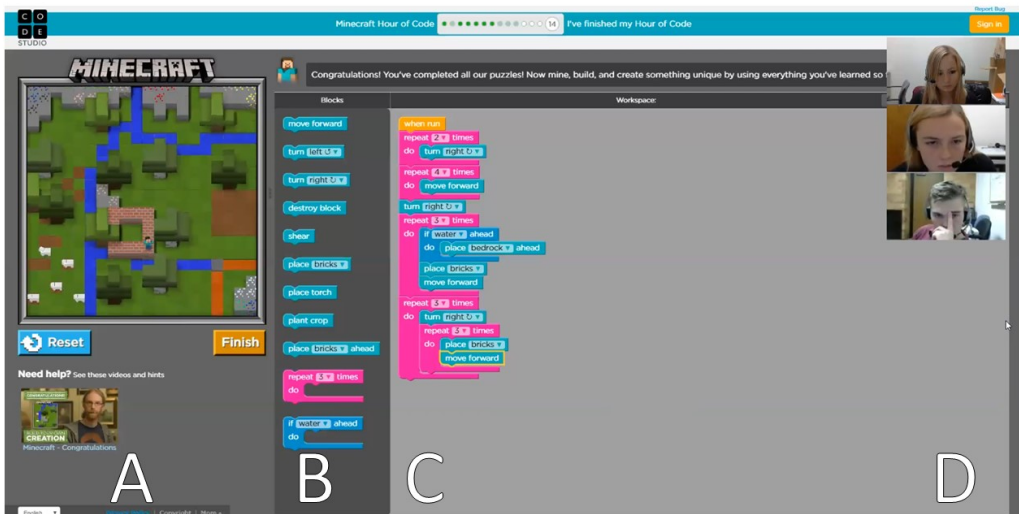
CO
DE
STUDIO

Minecraft Hour of Code 14 I've finished my Hour of Code

Report Bug

Sign in

MINECRAFT

Congratulations! You've completed all our puzzles! Now mine, build, and create something unique by using everything you've learned so

Blocks

Workspace:

move forward

turn left ↺

turn right ↻

destroy block

shear

place bricks

place torch

plant crop

place bricks ahead

repeat 3 times
do

if water ahead
do

when run
repeat 2 times
do turn right ↻
repeat 4 times
do move forward
turn right ↻
repeat 3 times
do if water ahead
do place bedrock ahead
place bricks
move forward
repeat 3 times
do turn right ↻
repeat 3 times
do place bricks
move forward

Reset

Finish

Need help? See these videos and hints

CREATION

Minecraft - Congratulations

A

B

C

D

English

Copyright

More